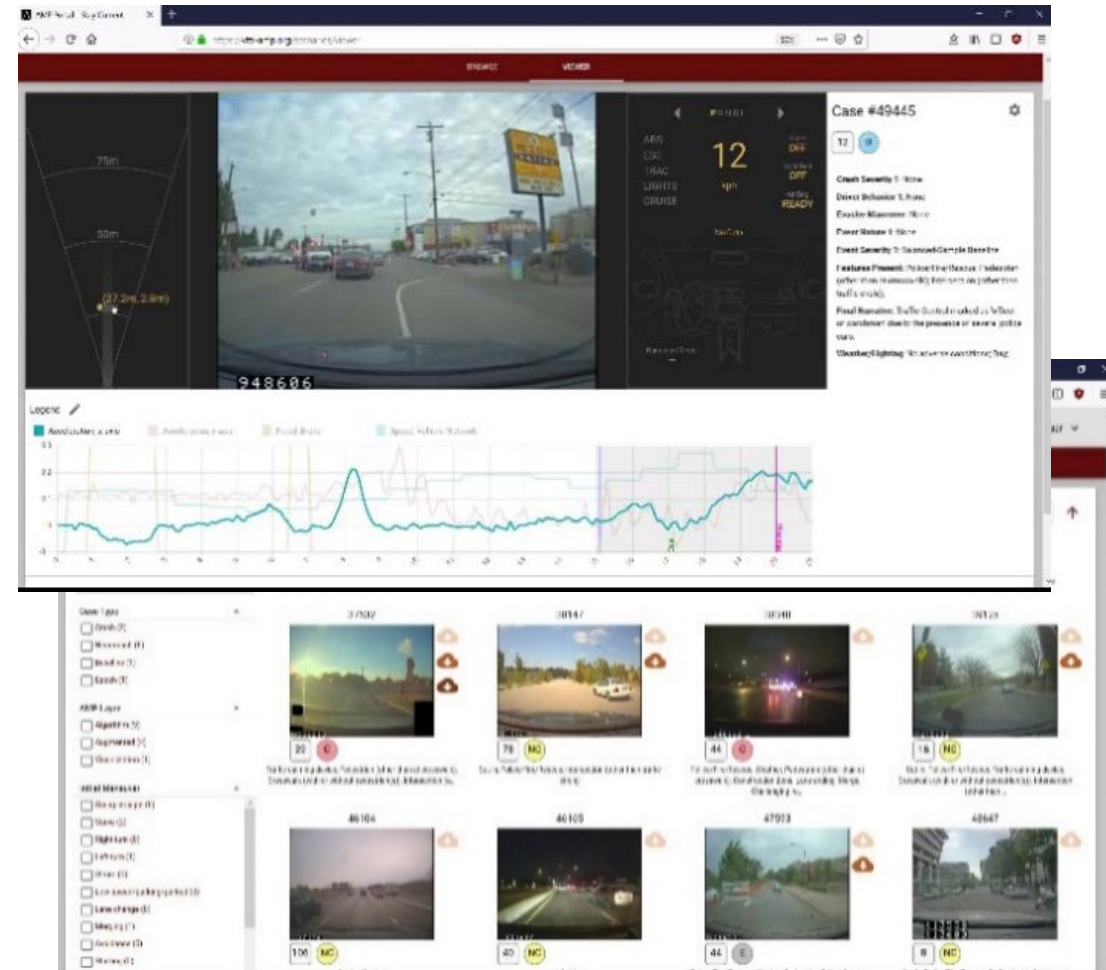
Case #49445

12

ABS
ESC
TRAC
LIGHTS
CRUISE

12
mph

OFF
OFF
READY

75m
50m
(27.3m, 2.9m)

948606

Crash Severity 1: None
Driver Behavior 1: None
Evasive Maneuver: None
Event Severity 3: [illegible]
Features Present: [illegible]
Final Narrative: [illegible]
Weather/Lighting: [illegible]

Legend

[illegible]

37502
38147
38148
39128

22 C
76 NC
44 C
16 NC

46104
46105
47003
48647

106 NC
40 NC
44 C
8 NC